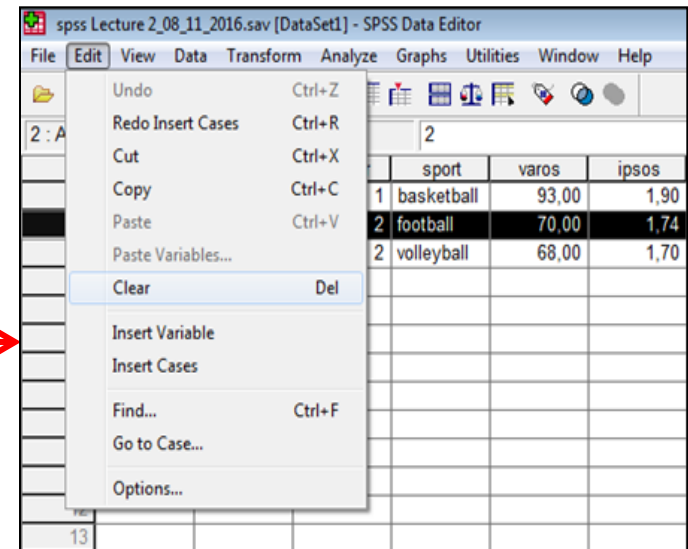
spss Lecture 2_08_11_2016.sav [DataSet1] - SPSS Data Editor

File Edit View Data Transform Analyze Graphs Utilities Window Help

2 : A

2

Undo Ctrl+Z
Redo Insert Cases Ctrl+R
Cut Ctrl+X
Copy Ctrl+C
Paste Ctrl+V
Paste Variables...
Clear Del
Insert Variable
Insert Cases
Find... Ctrl+F
Go to Case...
Options...

| | sport | varos | ipsos |
|---|---|---|---|
| 1 | basketball | 93,00 | 1,90 |
| 2 | football | 70,00 | 1,74 |
| 2 | volleyball | 68,00 | 1,70 |

13